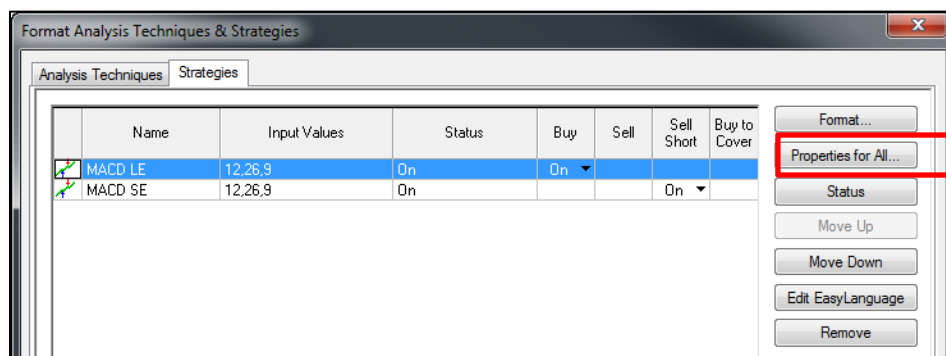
Format Analysis Techniques & Strategies

Analysis Techniques | Strategies

| | Name | Input Values | Status | Buy | Sell | Sell Short | Buy to Cover |
|---|---|---|---|---|---|---|---|
| | MACD LE | 12,26,9 | On | On | | | |
| | MACD SE | 12,26,9 | On | | | On | |

Format...
Properties for All...
Status
Move Up
Move Down
Edit EasyLanguage
Remove